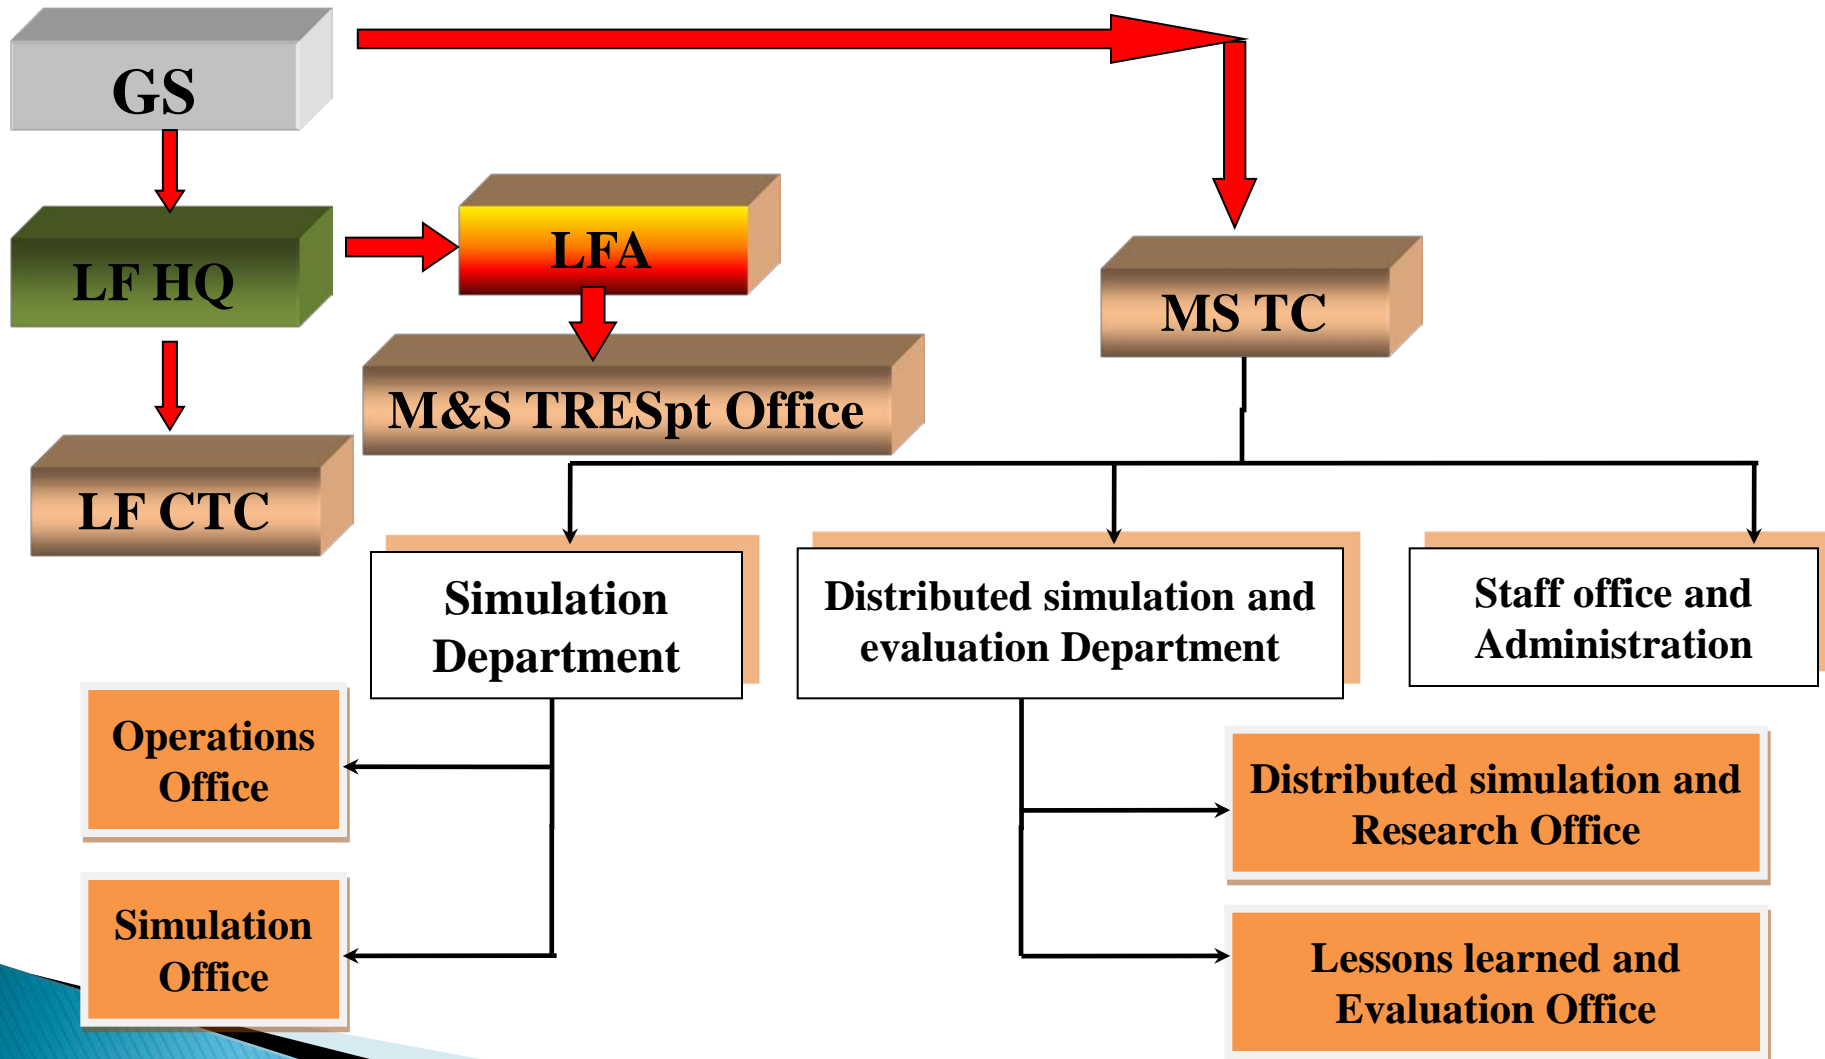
GS

LF HQ

LFA

MS TC

M&S TRESpt Office

LF CTC

Simulation Department

Distributed simulation and evaluation Department

Staff office and Administration

Operations Office

Simulation Office

Distributed simulation and Research Office

Lessons learned and Evaluation Office